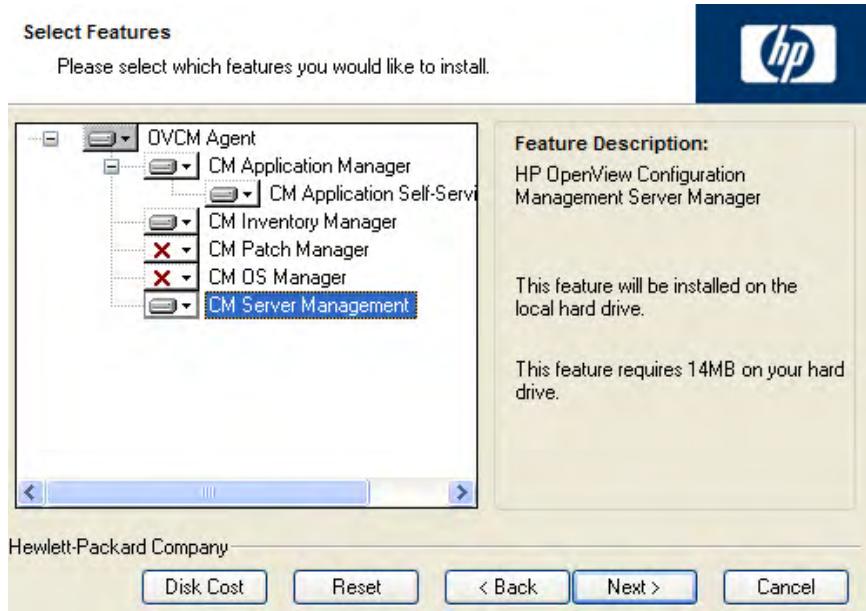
Select Features

Please select which features you would like to install.

hp

OVCM Agent
CM Application Manager
CM Application Self-Servi
CM Inventory Manager
CM Patch Manager
CM OS Manager
CM Server Management

Feature Description:

HP OpenView Configuration Management Server Manager

This feature will be installed on the local hard drive.

This feature requires 14MB on your hard drive.

Hewlett-Packard Company

Disk Cost
Reset
< Back
Next >
Cancel